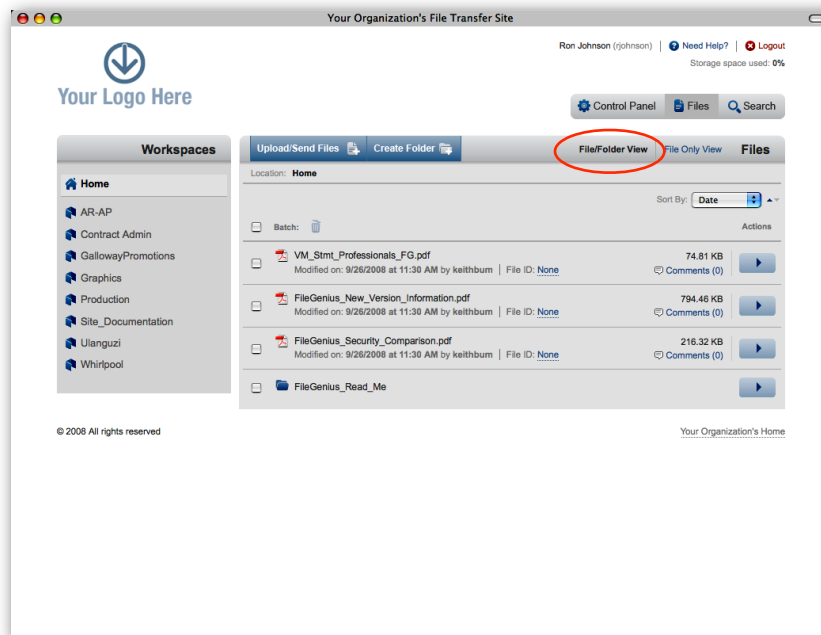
Your Organization's File Transfer Site

Your Logo Here

Ron Johnson (rjohnson) | Need Help? | Logout
Storage space used: 0%

Control Panel | Files | Search

Workspaces

Home
AR-AP
Contract Admin
GallowayPromotions
Graphics
Production
Site_Documentation
Ulanguzi
Whirlpool

Upload/Send Files | Create Folder | File/Folder View | File Only View | Files

Location: Home

Sort By: Date

Batch: | Actions

VM_Stmt_Professionals_FG.pdf
Modified on: 9/26/2008 at 11:30 AM by keithbum | File ID: None
74.81 KB
Comments (0)

FileGenius_New_Version_Information.pdf
Modified on: 9/26/2008 at 11:30 AM by keithbum | File ID: None
794.46 KB
Comments (0)

FileGenius_Security_Comparison.pdf
Modified on: 9/26/2008 at 11:30 AM by keithbum | File ID: None
216.32 KB
Comments (0)

FileGenius_Read_Me

© 2008 All rights reserved

Your Organization's Home